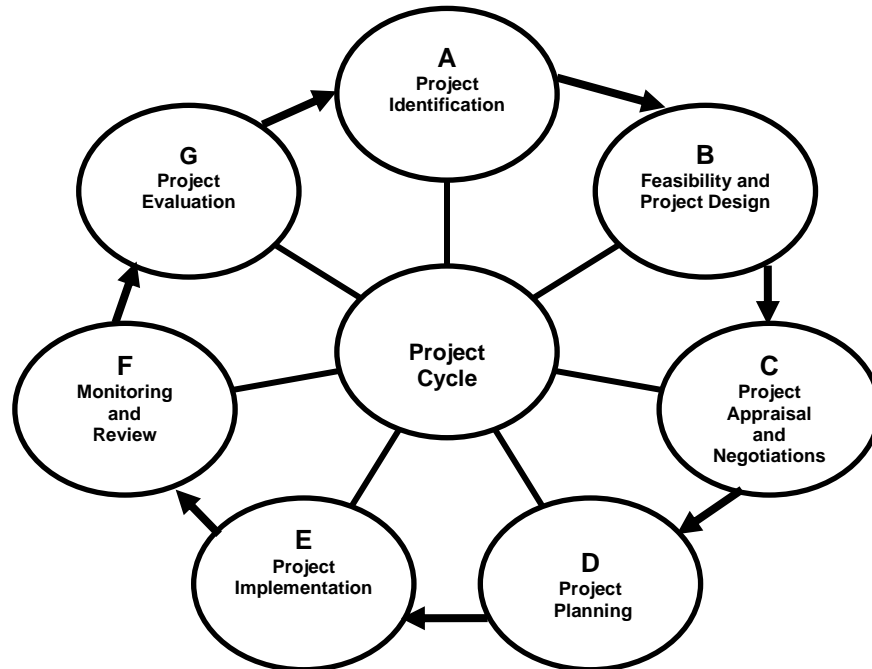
A
Project Identification

B
Feasibility and Project Design

C
Project Appraisal and Negotiations

D
Project Planning

E
Project Implementation

F
Monitoring and Review

G
Project Evaluation

Project Cycle